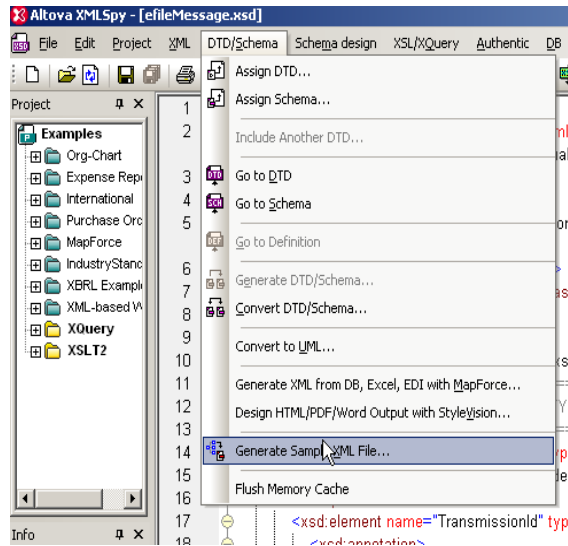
Altova XMLSpy - [efileMessage.xsd]

File Edit Project XML DTD/Schema Schema design XSL/XQuery Authentic DB

Project

Examples
Org-Chart
Expense Rep
International
Purchase Orc
MapForce
IndustryStanc
XBRL Exampl
XML-based W
XQuery
XSLT2

Info

1
2
3
4
5
6
7
8
9
10
11
12
13
14
15
16
17
18

Assign DTD...
Assign Schema...
Include Another DTD...
Go to DTD
Go to Schema
Go to Definition
Generate DTD/Schema...
Convert DTD/Schema...
Convert to UML...
Generate XML from DB, Excel, EDI with MapForce...
Design HTML/PDF/Word Output with StyleVision...
Generate Sampl XML File...
Flush Memory Cache

<xsd:element name="TransmissionId" typ
<xsd:annotation>